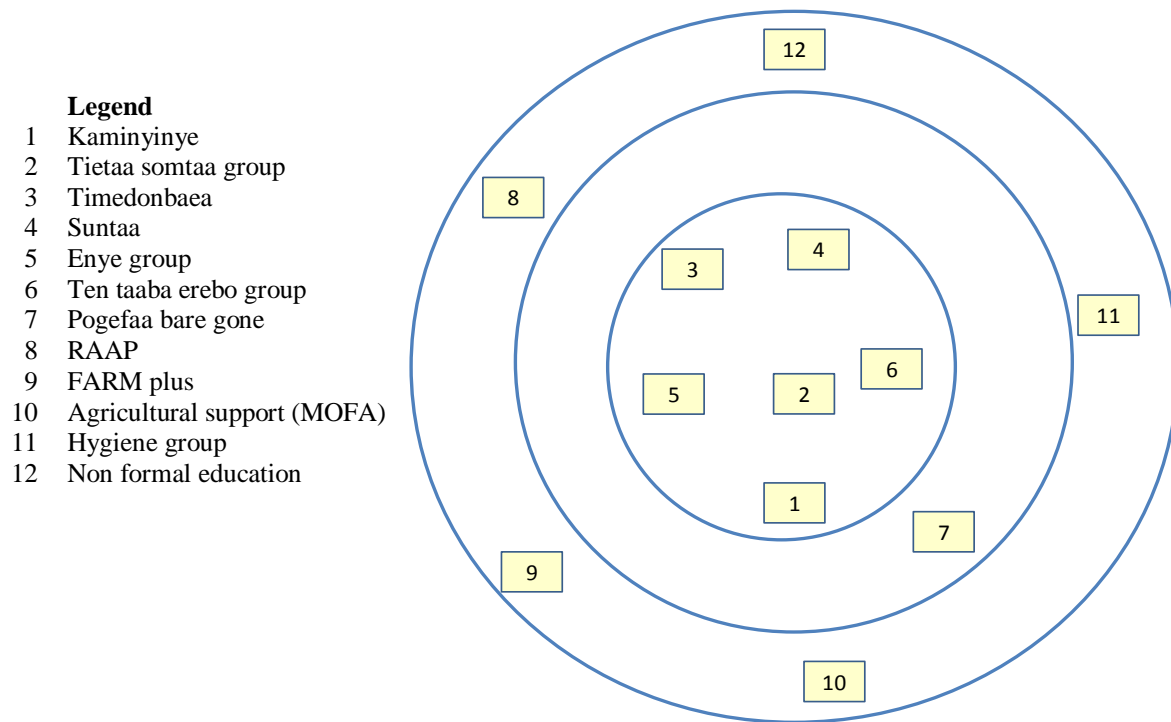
Legend
1 Kaminyinye
2 Tietaa somtaa group
3 Timedonbaea
4 Suntaa
5 Enye group
6 Ten taaba erebo group
7 Pogefaa bare gone
8 RAAP
9 FARM plus
10 Agricultural support (MOFA)
11 Hygiene group
12 Non formal education

12
8
4
3
11
6
5
2
1
7
9
10